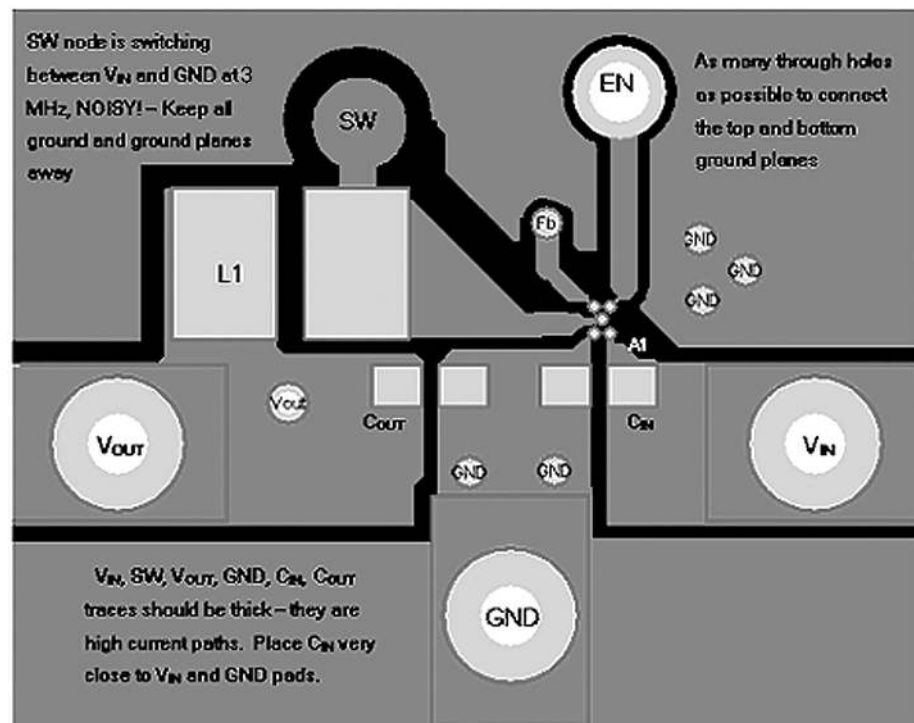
SW node is switching between $V_{IN}$ and GND at 3 MHz, NOISY! – Keep all ground and ground planes away

SW

EN

As many through holes as possible to connect the top and bottom ground planes

Fb

GND

GND

GND

L1

A1

Vout

$C_{OUT}$

$C_{IN}$

$V_{OUT}$

$V_{IN}$

GND

GND

$V_{IN}$, SW, $V_{OUT}$, GND, $C_{IN}$, $C_{OUT}$ traces should be thick – they are high current paths. Place $C_{IN}$ very close to $V_{IN}$ and GND pads.

GND